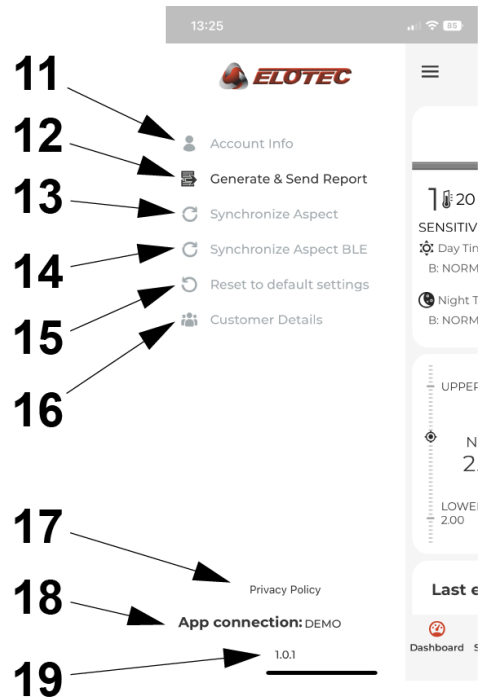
13:25

85

11

12

13

14

15

16

ELOTEC

Account Info

Generate & Send Report

Synchronize Aspect

Synchronize Aspect BLE

Reset to default settings

Customer Details

1 20

SENSITIV

Day Tin

B: NORM

Night T

B: NORM

UPPER

N

2.

LOWE

2.00

Last e

Dashboard S

17

18

19

Privacy Policy

App connection: DEMO

1.0.1